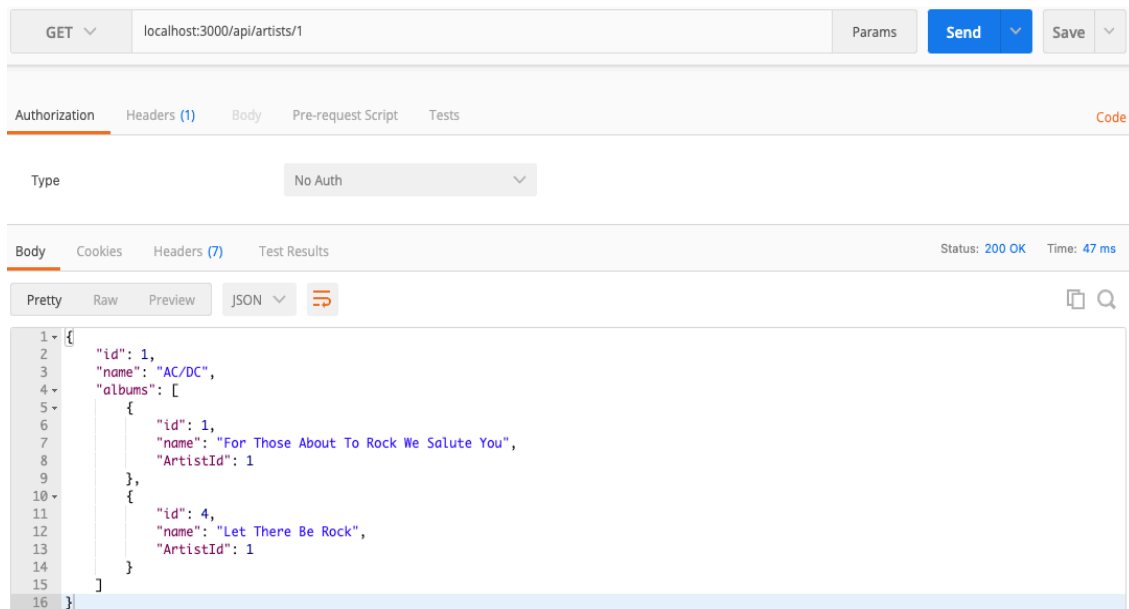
GET localhost:3000/api/artists/1 Params Send Save

Authorization Headers (1) Body Pre-request Script Tests Code

Type No Auth

Body Cookies Headers (7) Test Results Status: 200 OK Time: 47 ms

Pretty Raw Preview JSON

1 {
2 "id": 1,
3 "name": "AC/DC",
4 "albums": [
5 {
6 "id": 1,
7 "name": "For Those About To Rock We Salute You",
8 "ArtistId": 1
9 },
10 {
11 "id": 4,
12 "name": "Let There Be Rock",
13 "ArtistId": 1
14 }
15 ]
16 }